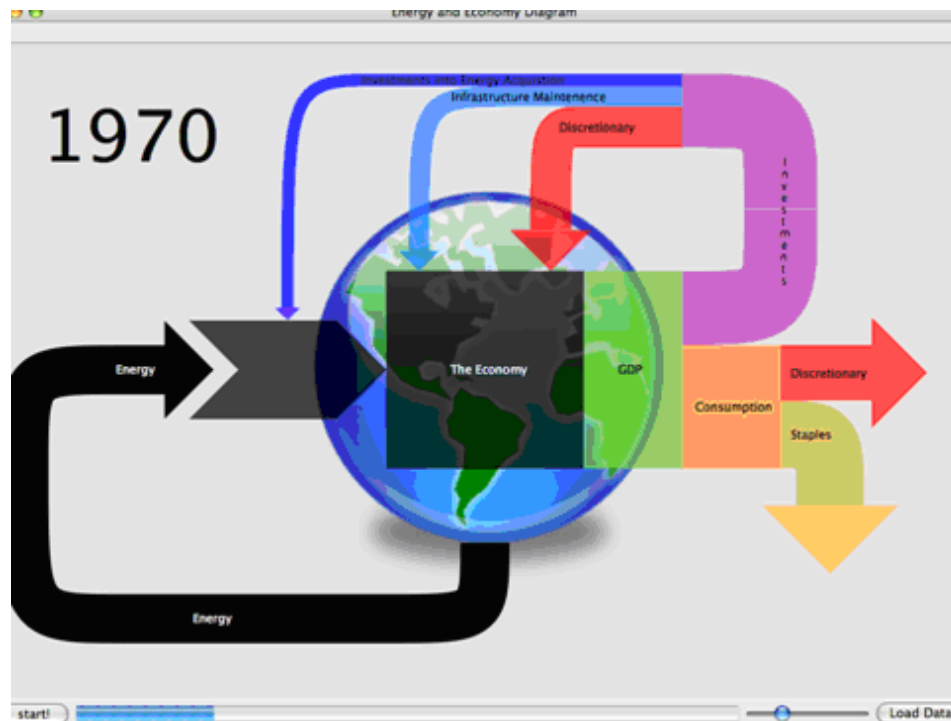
Energy and Economy Diagram

1970

Investments into Energy Acquisition

Infrastructure Maintenence

Discretionary

Investments

Energy

The Economy

GDP

Discretionary

Consumption

Staples

Energy

start!

Load Data